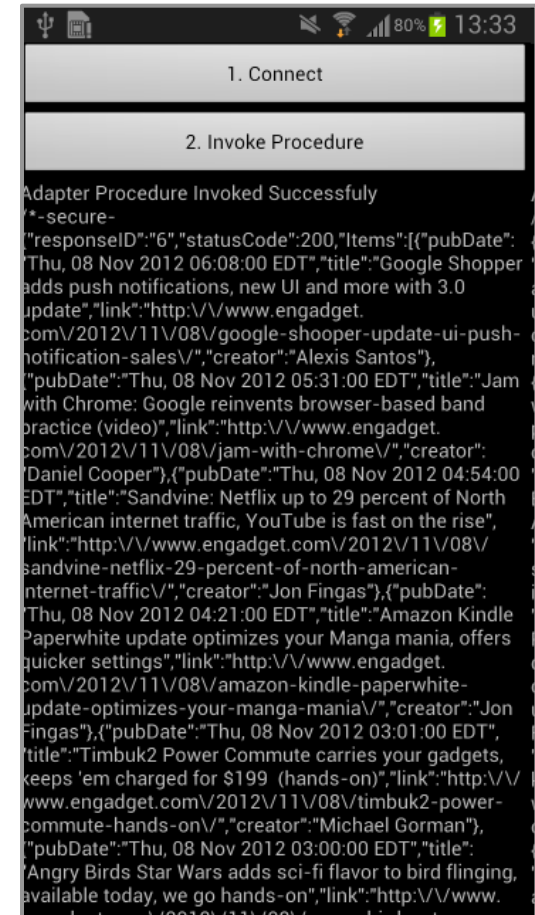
80% 13:33

1. Connect

2. Invoke Procedure

Adapter Procedure Invoked Successfully
/*-secure-
{"responseID":"6","statusCode":200,"Items":[{"pubDate":"Thu, 08 Nov 2012 06:08:00 EDT","title":"Google Shopper adds push notifications, new UI and more with 3.0 update","link":"http:\/\/www.engadget.com\/2012\/11\/08\/google-shooper-update-ui-push-notification-sales\/","creator":"Alexis Santos"},{"pubDate":"Thu, 08 Nov 2012 05:31:00 EDT","title":"Jam with Chrome: Google reinvents browser-based band practice (video)","link":"http:\/\/www.engadget.com\/2012\/11\/08\/jam-with-chrome\/","creator":"Daniel Cooper"},{"pubDate":"Thu, 08 Nov 2012 04:54:00 EDT","title":"Sandvine: Netflix up to 29 percent of North American internet traffic, YouTube is fast on the rise","link":"http:\/\/www.engadget.com\/2012\/11\/08\/sandvine-netflix-29-percent-of-north-american-internet-traffic\/","creator":"Jon Fingas"},{"pubDate":"Thu, 08 Nov 2012 04:21:00 EDT","title":"Amazon Kindle Paperwhite update optimizes your Manga mania, offers quicker settings","link":"http:\/\/www.engadget.com\/2012\/11\/08\/amazon-kindle-paperwhite-update-optimizes-your-manga-mania\/","creator":"Jon Fingas"},{"pubDate":"Thu, 08 Nov 2012 03:01:00 EDT","title":"Timbuk2 Power Commute carries your gadgets, keeps 'em charged for $199 (hands-on)","link":"http:\/\/www.engadget.com\/2012\/11\/08\/timbuk2-power-commute-hands-on\/","creator":"Michael Gorman"},{"pubDate":"Thu, 08 Nov 2012 03:00:00 EDT","title":"Angry Birds Star Wars adds sci-fi flavor to bird flinging, available today, we go hands-on","link":"http:\/\/www. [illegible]